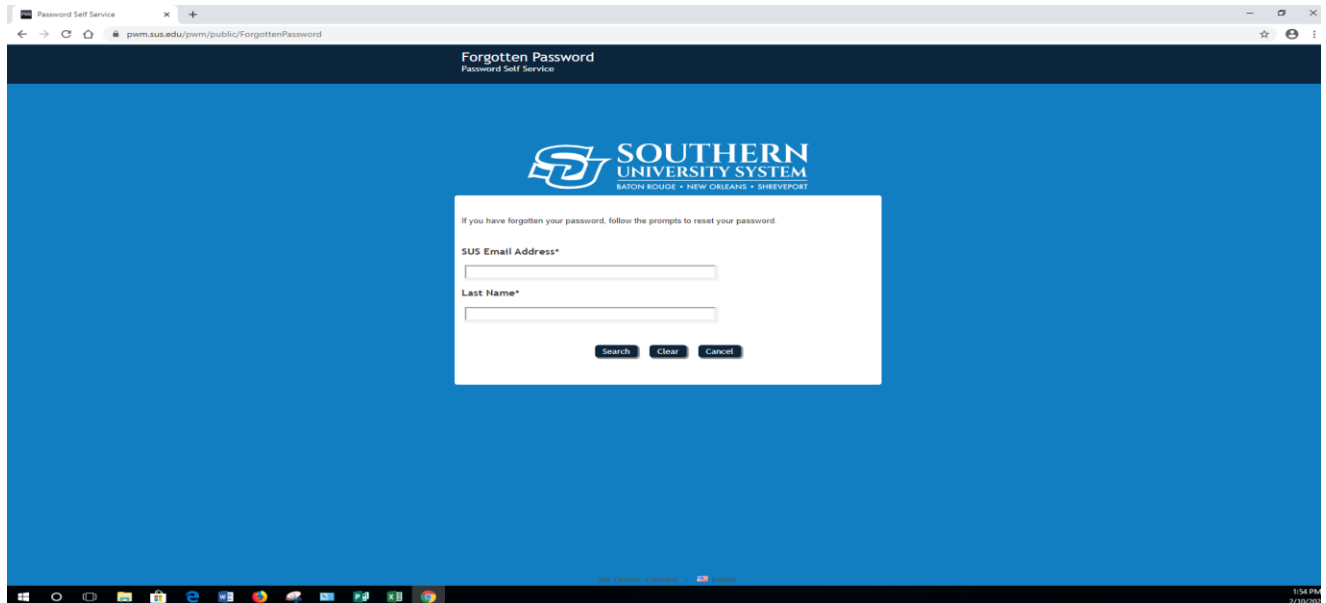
Password Self Service
pwm.sus.edu/pwm/public/ForgottenPassword

Forgotten Password
Password Self Service

SOUTHERN
UNIVERSITY SYSTEM
BATON ROUGE • NEW ORLEANS • SHREVEPORT

If you have forgotten your password, follow the prompts to reset your password.

SUS Email Address*

Last Name*

Search Clear Cancel

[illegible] English

1:54 PM
2/10/20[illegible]